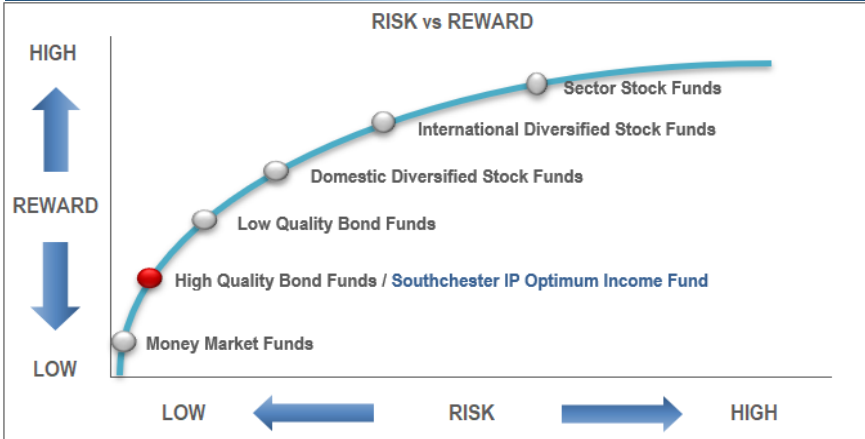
RISK vs REWARD

HIGH

REWARD

LOW

Sector Stock Funds

International Diversified Stock Funds

Domestic Diversified Stock Funds

Low Quality Bond Funds

High Quality Bond Funds / Southchester IP Optimum Income Fund

Money Market Funds

LOW RISK HIGH